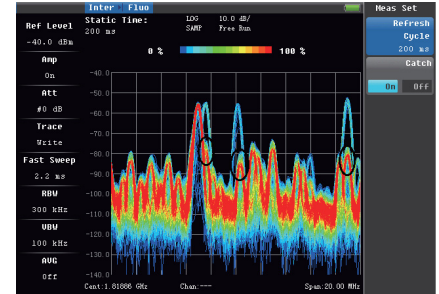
Inter Fluo

Meas Set

Ref Level
-40.0 dBm
Amp
On
Att
#0 dB
Trace
Write
Fast Sweep
2.2 ms
RBW
300 kHz
VBW
100 kHz
AVG
Off

Static Time:
200 ms

LOG 10.0 dB/
SAMP Free Run

0 %
100 %

-40.0
-50.0
-60.0
-70.0
-80.0
-90.0
-100.0
-110.0
-120.0
-130.0
-140.0

Cent:1.81886 GHz
Chan:---
Span:20.00 MHz

Refresh
Cycle
200 ms

Catch
On
Off